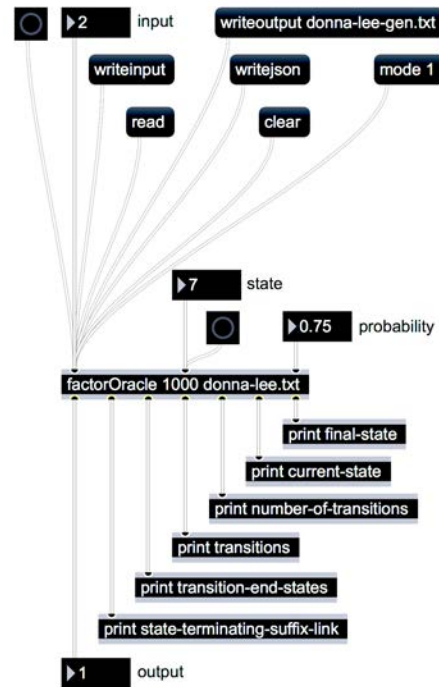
2 input

writeoutput donna-lee-gen.txt

writeinput

writejson

mode 1

read

clear

7 state

0.75 probability

factorOracle 1000 donna-lee.txt

print final-state

print current-state

print number-of-transitions

print transitions

print transition-end-states

print state-terminating-suffix-link

1 output